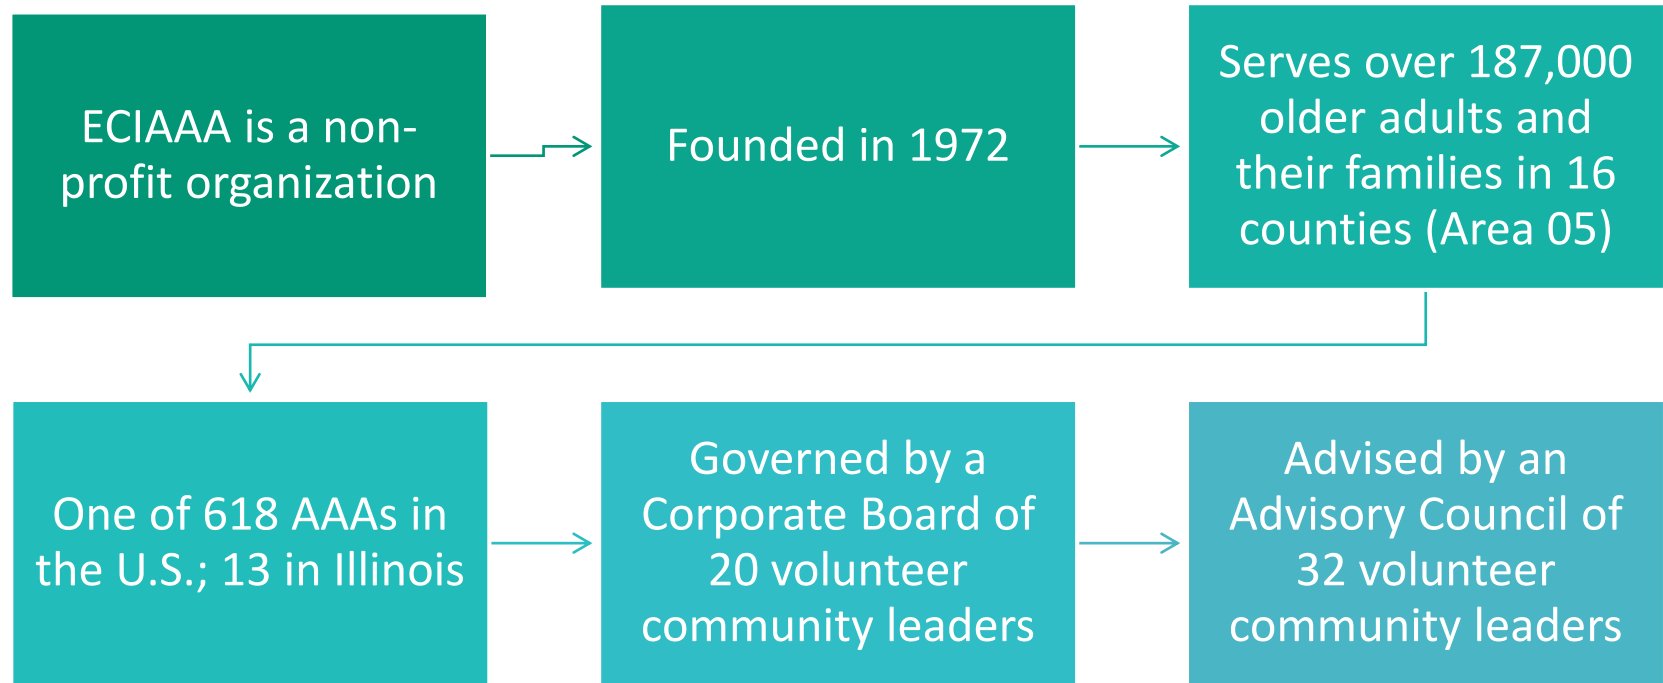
ECIAAA is a non-profit organization

Founded in 1972

Serves over 187,000 older adults and their families in 16 counties (Area 05)

One of 618 AAAs in the U.S.; 13 in Illinois

Governed by a Corporate Board of 20 volunteer community leaders

Advised by an Advisory Council of 32 volunteer community leaders